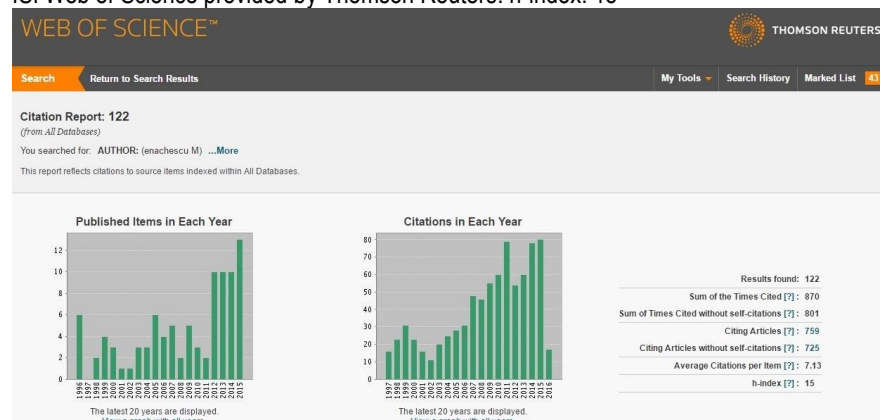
ISI Web of Science provided by Thomson Reuters. h-index: 15

WEB OF SCIENCE™

THOMSON REUTERS

Search Return to Search Results

My Tools Search History Marked List 43

Citation Report: 122
(from All Databases)

You searched for: AUTHOR: (enachescu M) ...More

This report reflects citations to source items indexed within All Databases.

Published Items in Each Year

12
10
8
6
4
2
0

1996 1997 1998 1999 2000 2001 2002 2003 2004 2005 2006 2007 2008 2009 2010 2011 2012 2013 2014 2015

The latest 20 years are displayed.
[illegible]

Citations in Each Year

80
70
60
50
40
30
20
10
0

1997 1998 1999 2000 2001 2002 2003 2004 2005 2006 2007 2008 2009 2010 2011 2012 2013 2014 2015 2016

The latest 20 years are displayed.
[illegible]

| | |
|---|---|
| Results found: | 122 |
| Sum of the Times Cited [?] : | 870 |
| Sum of Times Cited without self-citations [?] : | 801 |
| Citing Articles [?] : | 759 |
| Citing Articles without self-citations [?] : | 725 |
| Average Citations per Item [?] : | 7.13 |
| h-index [?] : | 15 |